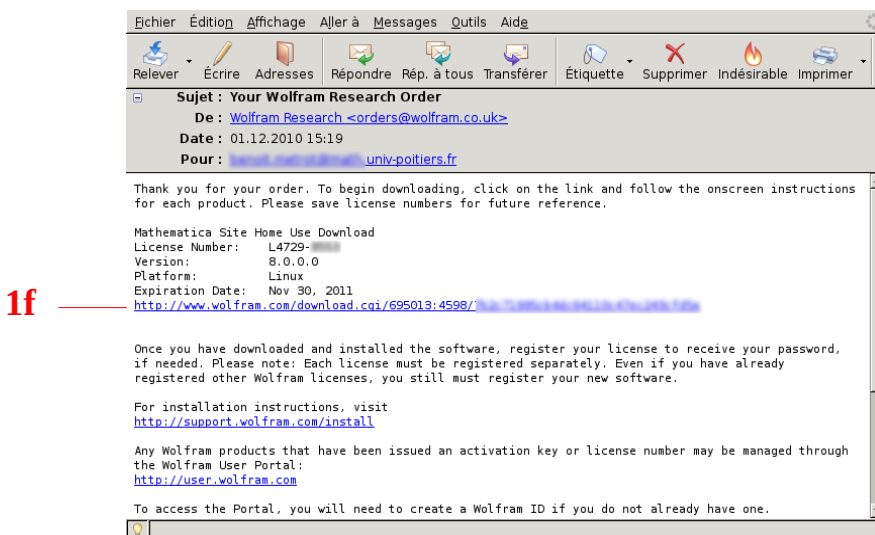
Fichier Édition Affichage Aller à Messages Outils Aide

Relever Écrire Adresses Répondre Rép. à tous Transférer Étiquette Supprimer Indésirable Imprimer

Sujet : Your Wolfram Research Order
De : Wolfram Research <orders@wolfram.co.uk>
Date : 01.12.2010 15:19
Pour : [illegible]univ-poitiers.fr

Thank you for your order. To begin downloading, click on the link and follow the onscreen instructions for each product. Please save license numbers for future reference.

Mathematica Site Home Use Download
License Number: L4729-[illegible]
Version: 8.0.0.0
Platform: Linux
Expiration Date: Nov 30, 2011
http://www.wolfram.com/download.cgi/695013:4598/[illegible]

1f

Once you have downloaded and installed the software, register your license to receive your password, if needed. Please note: Each license must be registered separately. Even if you have already registered other Wolfram licenses, you still must register your new software.

For installation instructions, visit
http://support.wolfram.com/install

Any Wolfram products that have been issued an activation key or license number may be managed through the Wolfram User Portal:
http://user.wolfram.com

To access the Portal, you will need to create a Wolfram ID if you do not already have one.